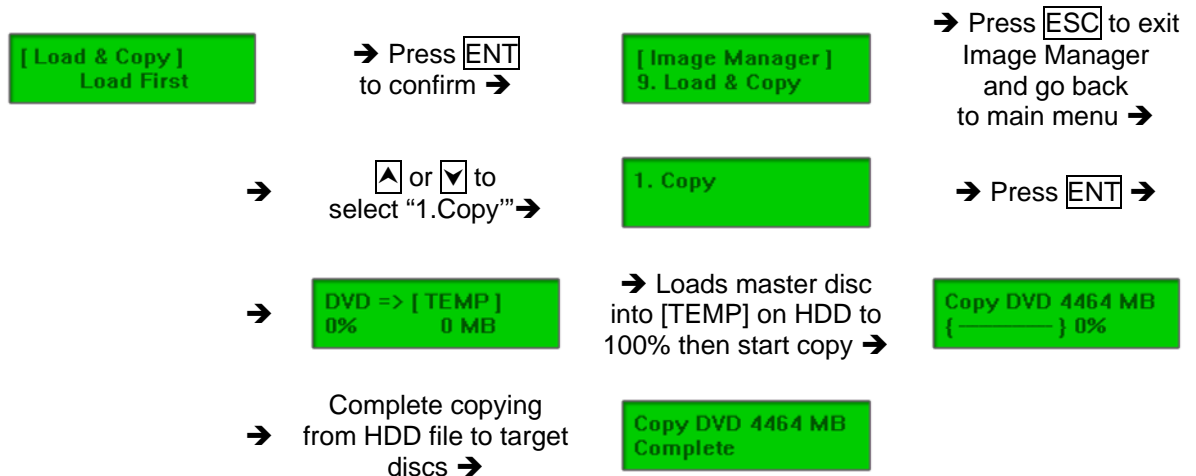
[ Load & Copy ]
Load First

➔ Press ENT to confirm ➔

[ Image Manager ]
9. Load & Copy

➔ Press ESC to exit Image Manager and go back to main menu ➔

➔

▲ or ▼ to select “1.Copy’”➔

1. Copy

➔ Press ENT ➔

➔

DVD => [ TEMP ]
0% 0 MB

➔ Loads master disc into [TEMP] on HDD to 100% then start copy ➔

Copy DVD 4464 MB
{ ———— } 0%

➔

Complete copying from HDD file to target discs ➔

Copy DVD 4464 MB
Complete